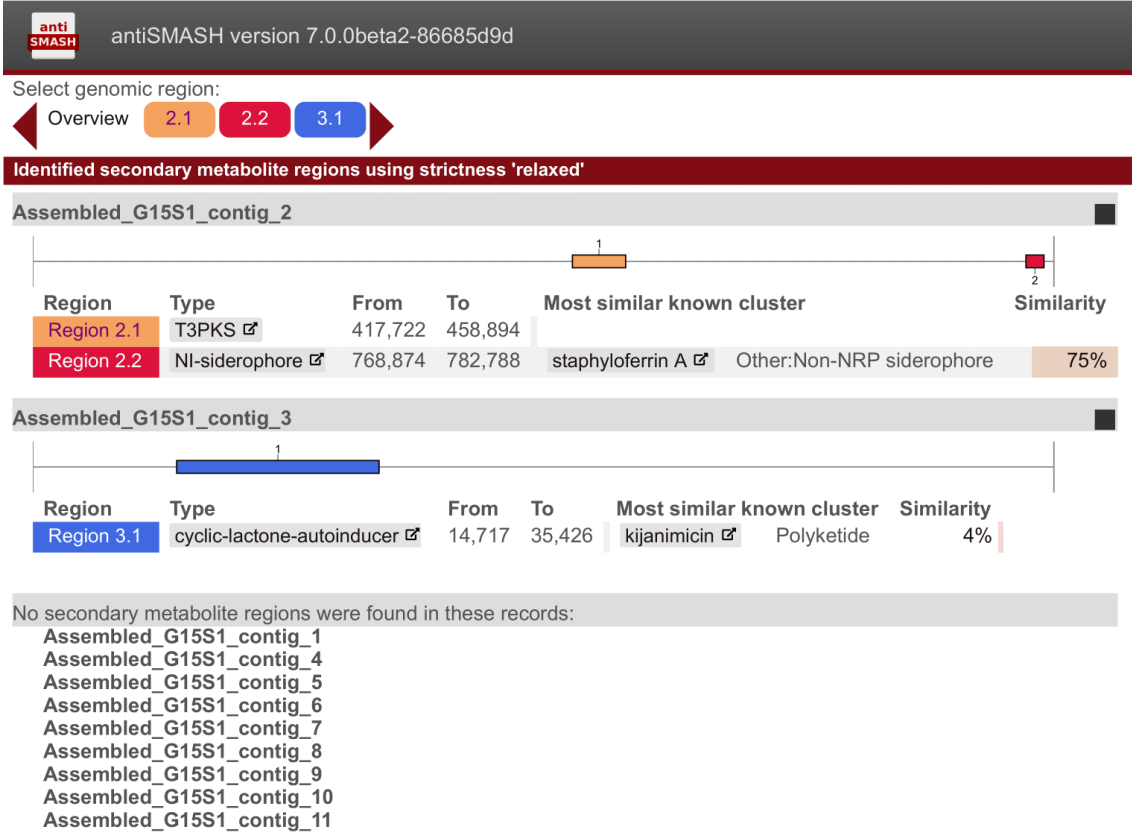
anti SMASH antiSMASH version 7.0.0beta2-86685d9d

Select genomic region:

Overview 2.1 2.2 3.1

Identified secondary metabolite regions using strictness 'relaxed'

Assembled_G15S1_contig_2

1

2

| Region | Type | From | To | Most similar known cluster | | Similarity |
|---|---|---|---|---|---|---|
| Region 2.1 | T3PKS | 417,722 | 458,894 | | | |
| Region 2.2 | NI-siderophore | 768,874 | 782,788 | staphyloferrin A | Other:Non-NRP siderophore | 75% |

Assembled_G15S1_contig_3

1

| Region | Type | From | To | Most similar known cluster | | Similarity |
|---|---|---|---|---|---|---|
| Region 3.1 | cyclic-lactone-autoinducer | 14,717 | 35,426 | kijanimicin | Polyketide | 4% |

No secondary metabolite regions were found in these records:
Assembled_G15S1_contig_1
Assembled_G15S1_contig_4
Assembled_G15S1_contig_5
Assembled_G15S1_contig_6
Assembled_G15S1_contig_7
Assembled_G15S1_contig_8
Assembled_G15S1_contig_9
Assembled_G15S1_contig_10
Assembled_G15S1_contig_11